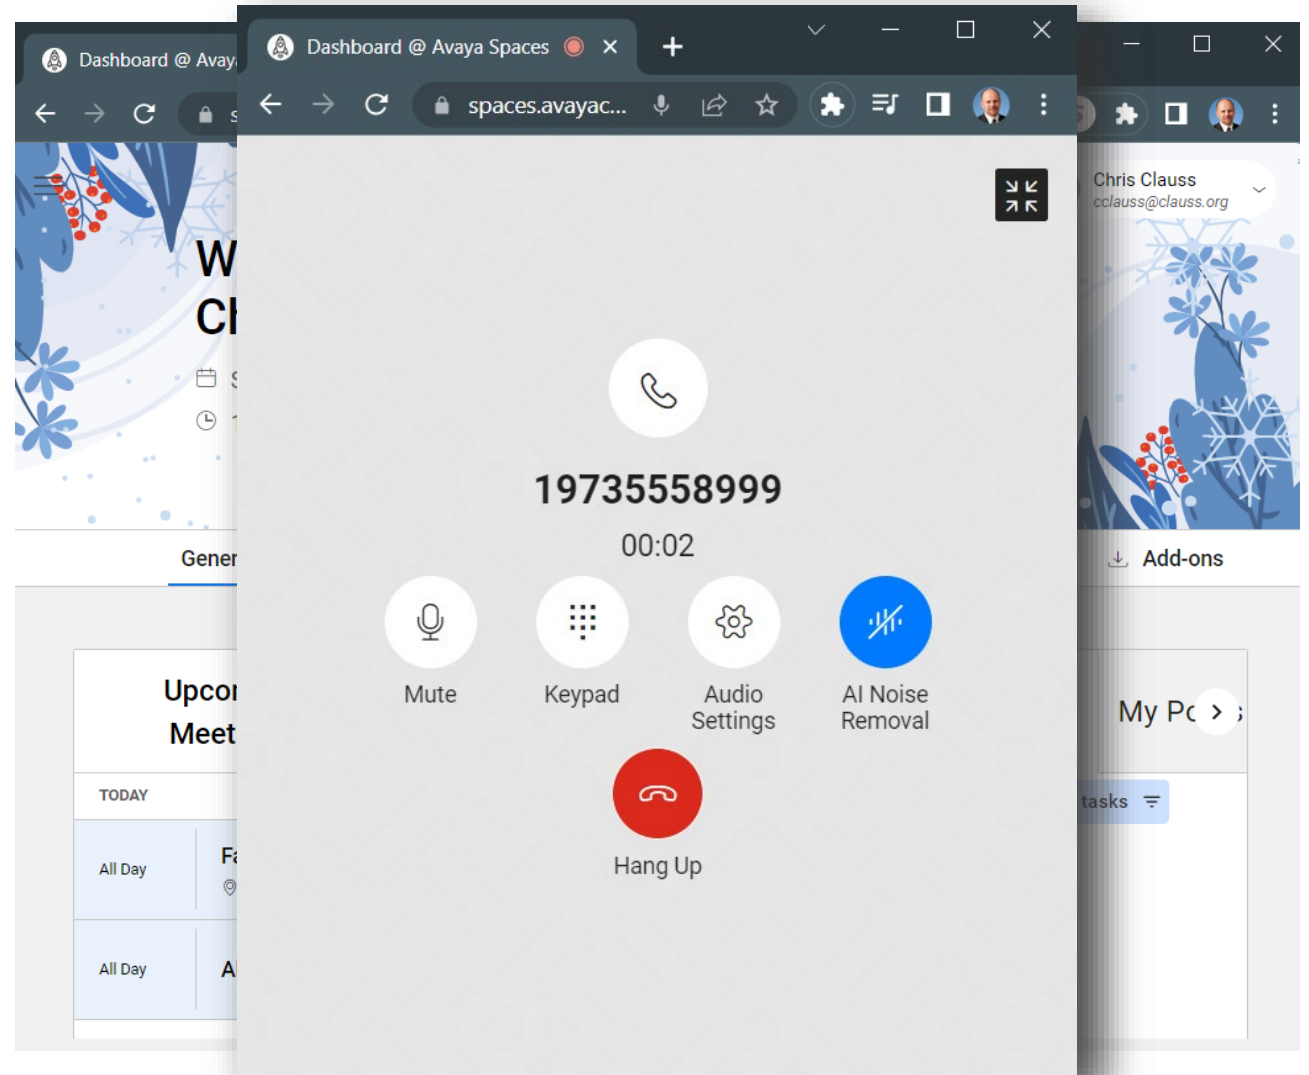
Dashboard @ Avay

W
Cl

Gener

Upco
Meet

TODAY

All Day
Fa

All Day
A

Dashboard @ Avaya Spaces

spaces.avayac...

19735558999

00:02

Mute

Keypad

Audio Settings

AI Noise Removal

Hang Up

Chris Clauss
cclauss@clauss.org

Add-ons

My Pc

tasks